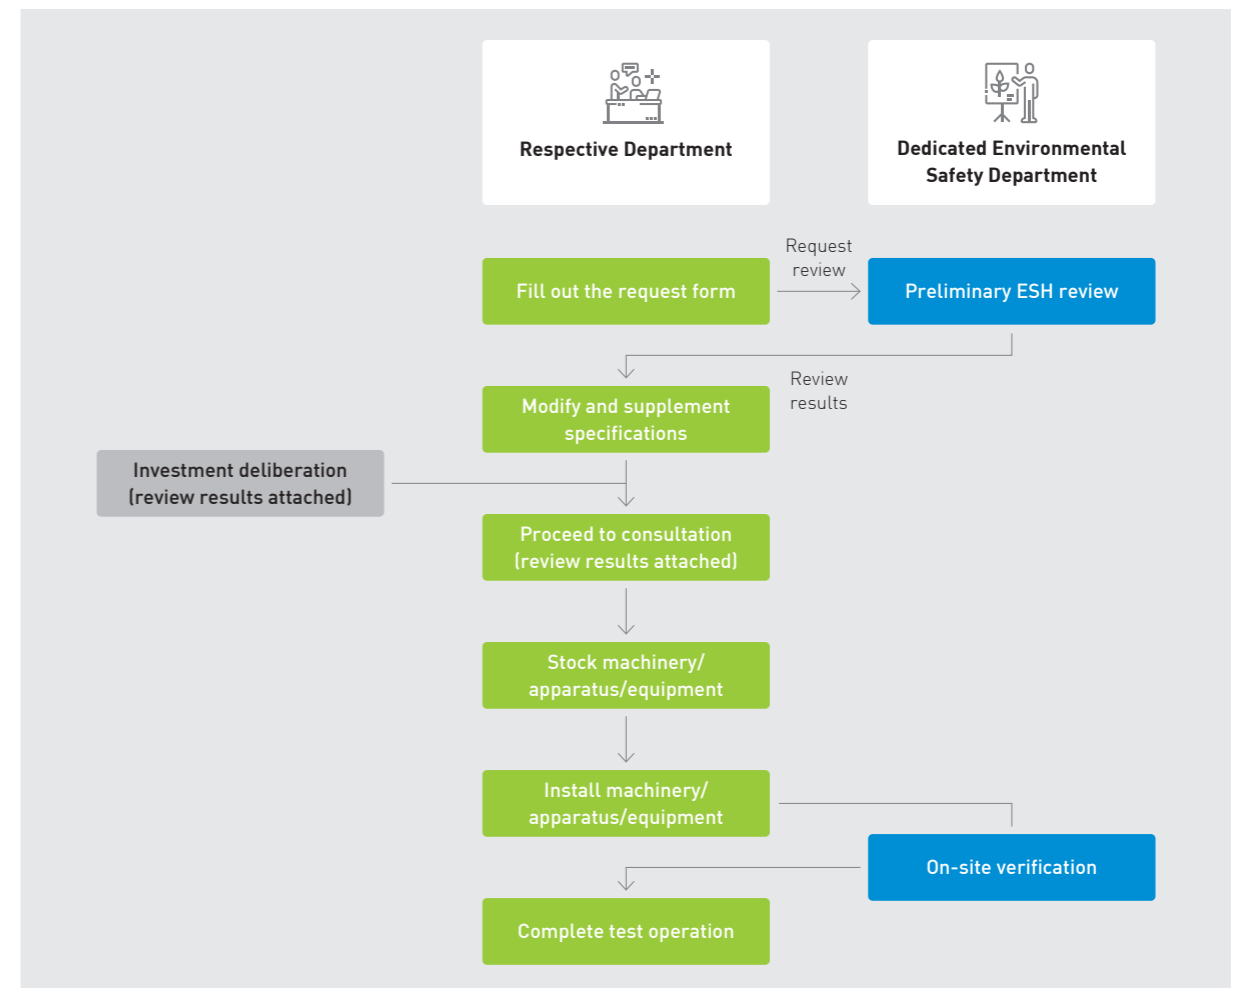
Respective Department

Dedicated Environmental Safety Department

Fill out the request form

Request review

Preliminary ESH review

Review results

Modify and supplement specifications

Investment deliberation (review results attached)

Proceed to consultation (review results attached)

Stock machinery/ apparatus/equipment

Install machinery/ apparatus/equipment

On-site verification

Complete test operation